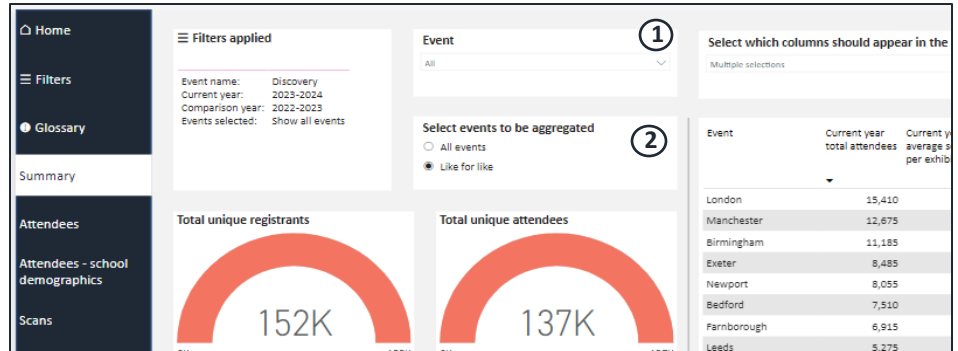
⌂ Home

☰ Filters

❶ Glossary

Summary

Attendees

Attendees - school demographics

Scans

☰ Filters applied

Event name: Discovery
Current year: 2023-2024
Comparison year: 2022-2023
Events selected: Show all events

Event

All

①

Select which columns should appear in the

Multiple selections

Select events to be aggregated

All events

Like for like

②

| Event | Current year total attendees | Current y average s per exhib |
|---|---|---|
| London | 15,410 | |
| Manchester | 12,675 | |
| Birmingham | 11,185 | |
| Exeter | 8,485 | |
| Newport | 8,055 | |
| Bedford | 7,510 | |
| Farnborough | 6,915 | |
| Leeds | 5,275 | |

Total unique registrants

152K

Total unique attendees

137K